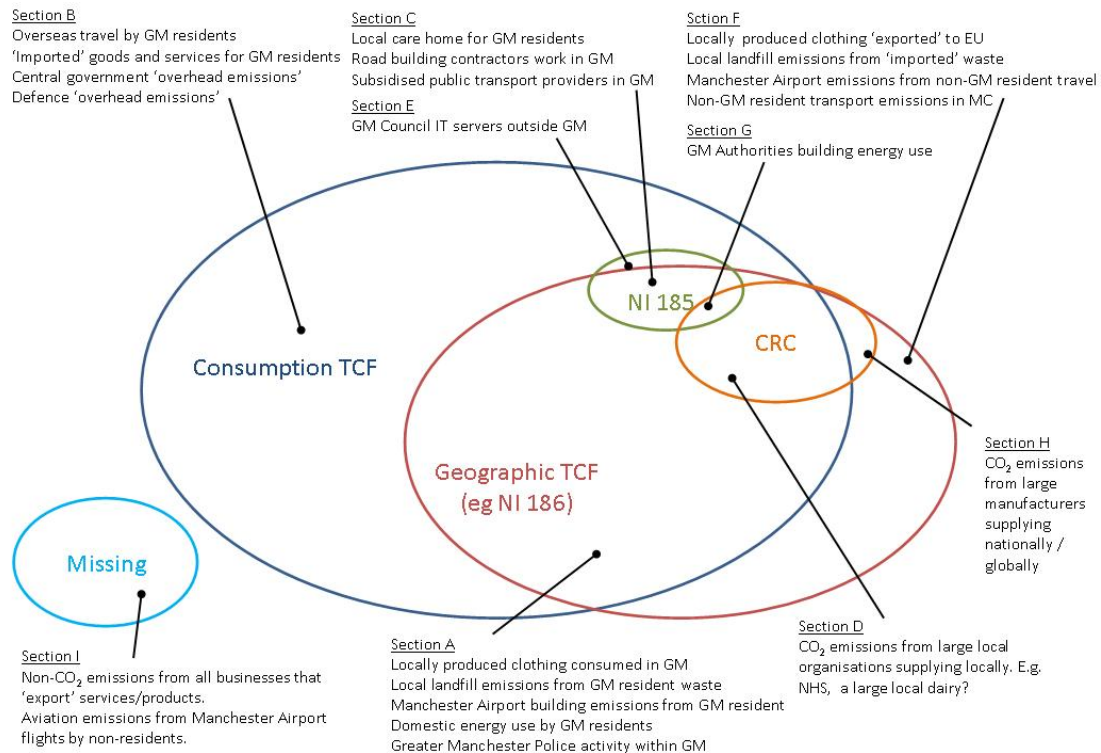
Section B
Overseas travel by GM residents
'Imported' goods and services for GM residents
Central government 'overhead emissions'
Defence 'overhead emissions'

Section C
Local care home for GM residents
Road building contractors work in GM
Subsidised public transport providers in GM

Section E
GM Council IT servers outside GM

Sction F
Locally produced clothing 'exported' to EU
Local landfill emissions from 'imported' waste
Manchester Airport emissions from non-GM resident travel
Non-GM resident transport emissions in MC

Section G
GM Authorities building energy use

NI 185

CRC

Consumption TCF

Geographic TCF
(eg NI 186)

Missing

Section H
$CO_2$ emissions from large manufacturers supplying nationally / globally

Section I
Non-$CO_2$ emissions from all businesses that 'export' services/products.
Aviation emissions from Manchester Airport flights by non-residents.

Section A
Locally produced clothing consumed in GM
Local landfill emissions from GM resident waste
Manchester Airport building emissions from GM resident
Domestic energy use by GM residents
Greater Manchester Police activity within GM

Section D
$CO_2$ emissions from large local organisations supplying locally. E.g. NHS, a large local dairy?